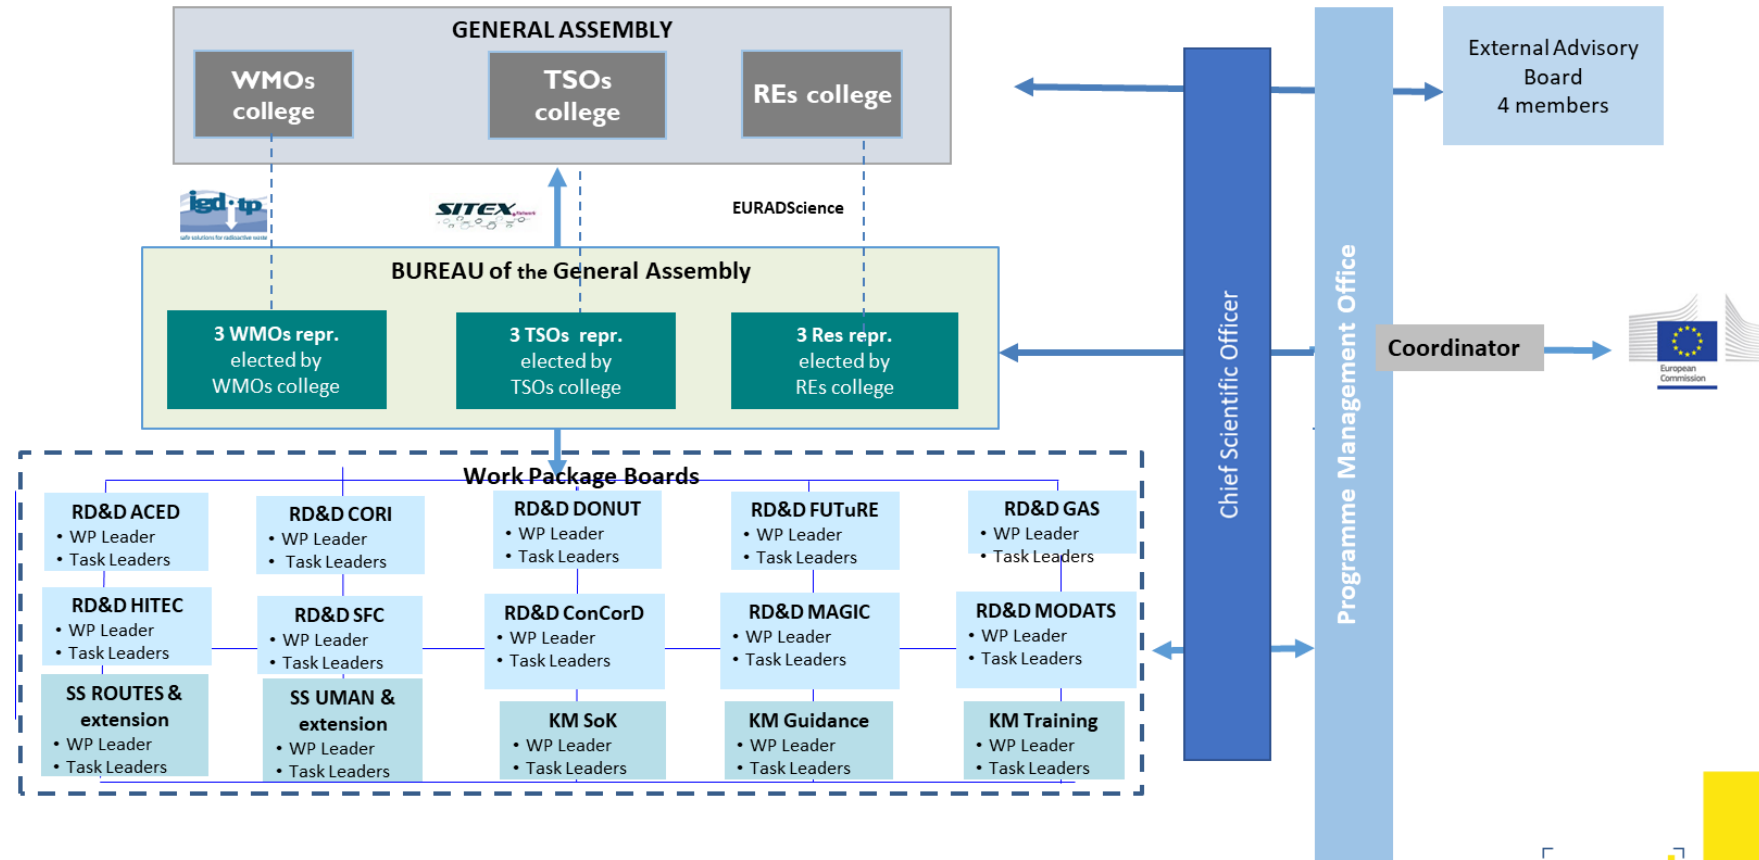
GENERAL ASSEMBLY

WMOs college

TSOs college

REs college

External Advisory Board
4 members

igd·tp
safe solutions for radioactive waste

SITEX Network

EURADScience

BUREAU of the General Assembly

3 WMOs repr. elected by WMOs college

3 TSOs repr. elected by TSOs college

3 Res repr. elected by REs college

Chief Scientific Officer

Programme Management Office

Coordinator

European Commission

Work Package Boards

RD&D ACED
• WP Leader
• Task Leaders

RD&D CORI
• WP Leader
• Task Leaders

RD&D DONUT
• WP Leader
• Task Leaders

RD&D FUTuRE
• WP Leader
• Task Leaders

RD&D GAS
• WP Leader
• Task Leaders

RD&D HITEC
• WP Leader
• Task Leaders

RD&D SFC
• WP Leader
• Task Leaders

RD&D ConCorD
• WP Leader
• Task Leaders

RD&D MAGIC
• WP Leader
• Task Leaders

RD&D MODATS
• WP Leader
• Task Leaders

SS ROUTES & extension
• WP Leader
• Task Leaders

SS UMAN & extension
• WP Leader
• Task Leaders

KM SoK
• WP Leader
• Task Leaders

KM Guidance
• WP Leader
• Task Leaders

KM Training
• WP Leader
• Task Leaders